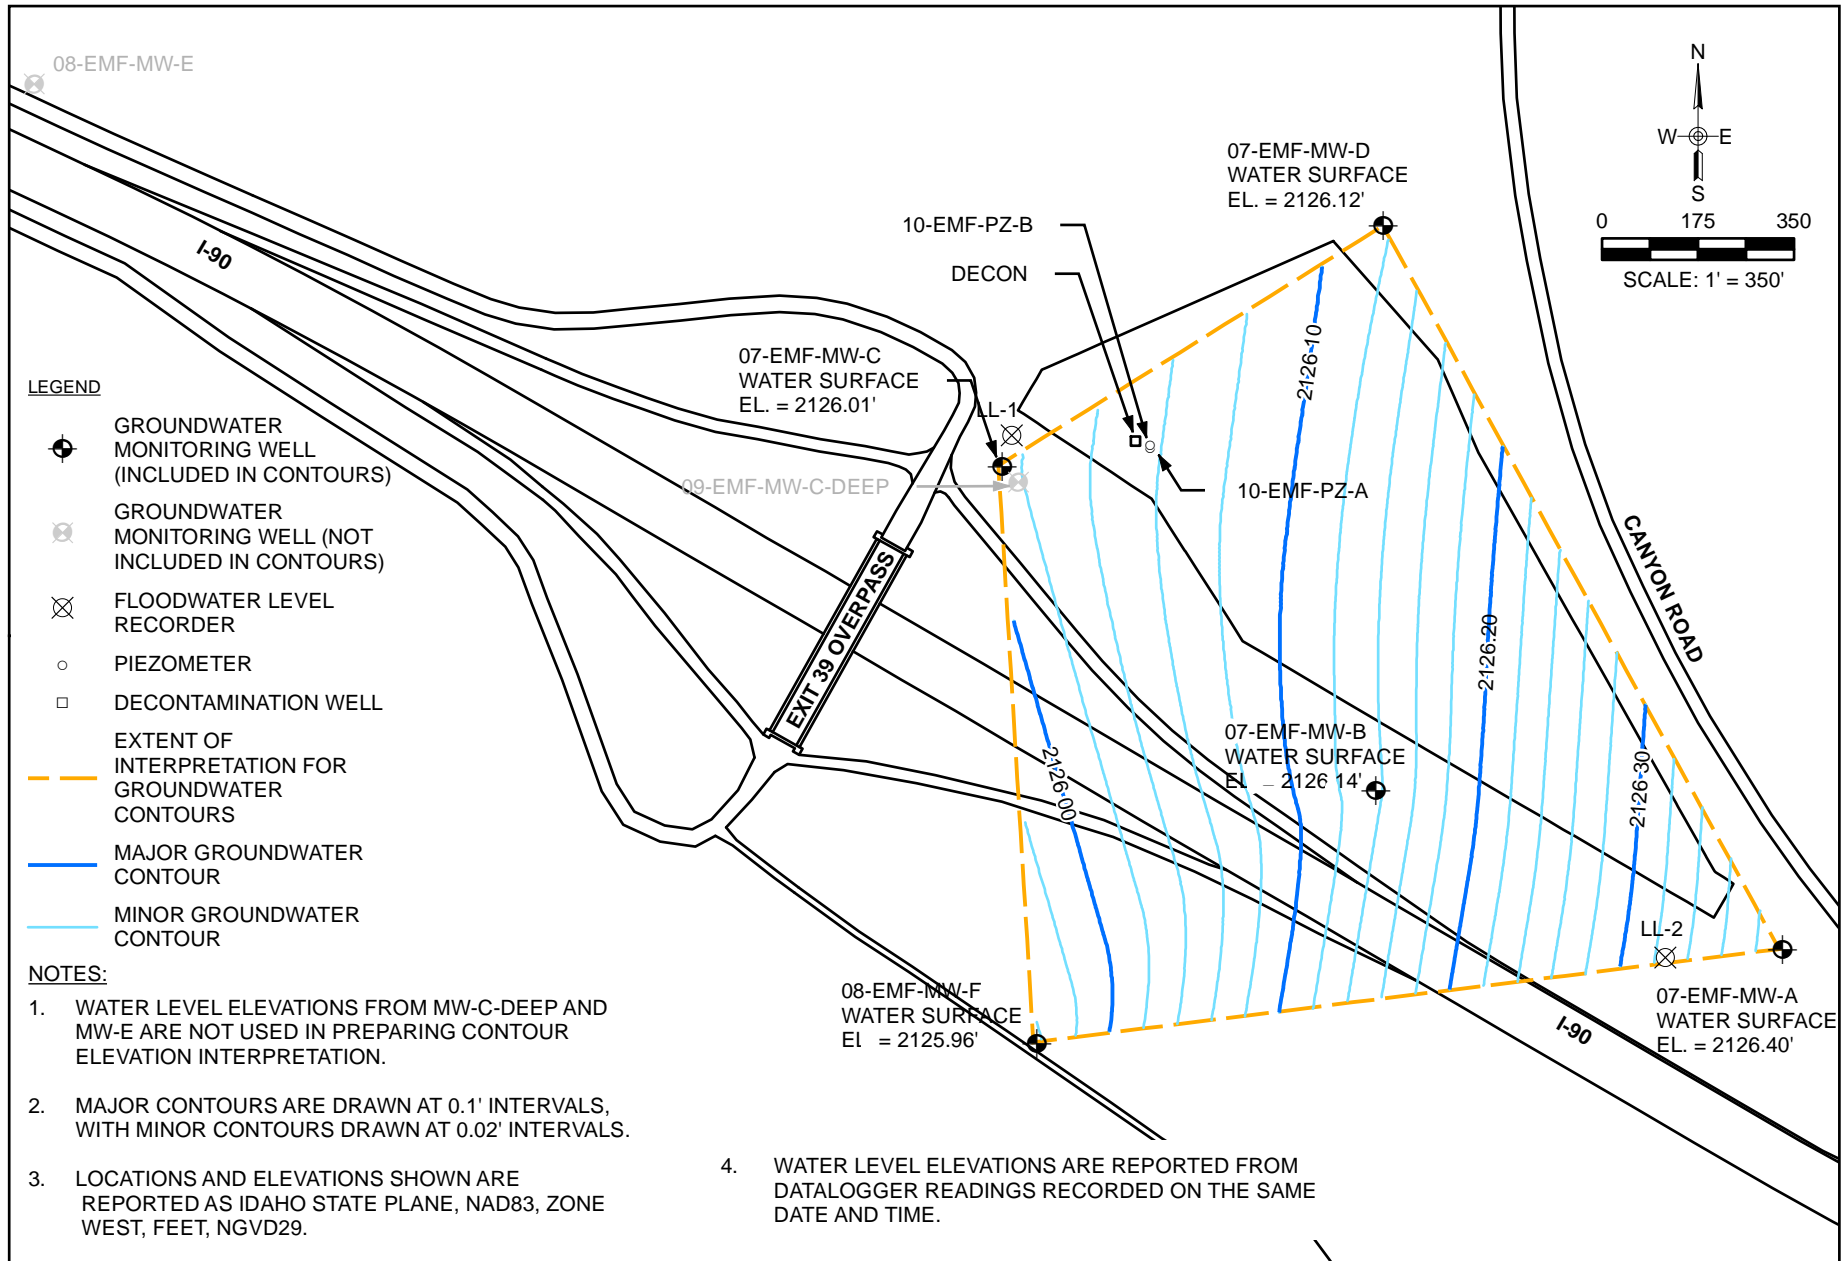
08-EMF-MW-E

N
W E
S
0 175 350
SCALE: 1' = 350'

07-EMF-MW-D
WATER SURFACE
EL. = 2126.12'

10-EMF-PZ-B

DECON

I-90

07-EMF-MW-C
WATER SURFACE
EL. = 2126.01'

LL-1

09-EMF-MW-C-DEEP

10-EMF-PZ-A

2126.10

2126.20

2126.30

2126.00

EXIT 39 OVERPASS

CANYON ROAD

07-EMF-MW-B
WATER SURFACE
EL = 2126.14'

LL-2

08-EMF-MW-F
WATER SURFACE
EL = 2125.96'

I-90

07-EMF-MW-A
WATER SURFACE
EL. = 2126.40'

LEGEND

GROUNDWATER MONITORING WELL (INCLUDED IN CONTOURS)

GROUNDWATER MONITORING WELL (NOT INCLUDED IN CONTOURS)

FLOODWATER LEVEL RECORDER

PIEZOMETER

DECONTAMINATION WELL

EXTENT OF INTERPRETATION FOR GROUNDWATER CONTOURS

MAJOR GROUNDWATER CONTOUR

MINOR GROUNDWATER CONTOUR

NOTES:

1. WATER LEVEL ELEVATIONS FROM MW-C-DEEP AND MW-E ARE NOT USED IN PREPARING CONTOUR ELEVATION INTERPRETATION.

2. MAJOR CONTOURS ARE DRAWN AT 0.1' INTERVALS, WITH MINOR CONTOURS DRAWN AT 0.02' INTERVALS.

3. LOCATIONS AND ELEVATIONS SHOWN ARE REPORTED AS IDAHO STATE PLANE, NAD83, ZONE WEST, FEET, NGVD29.

4. WATER LEVEL ELEVATIONS ARE REPORTED FROM DATALOGGER READINGS RECORDED ON THE SAME DATE AND TIME.